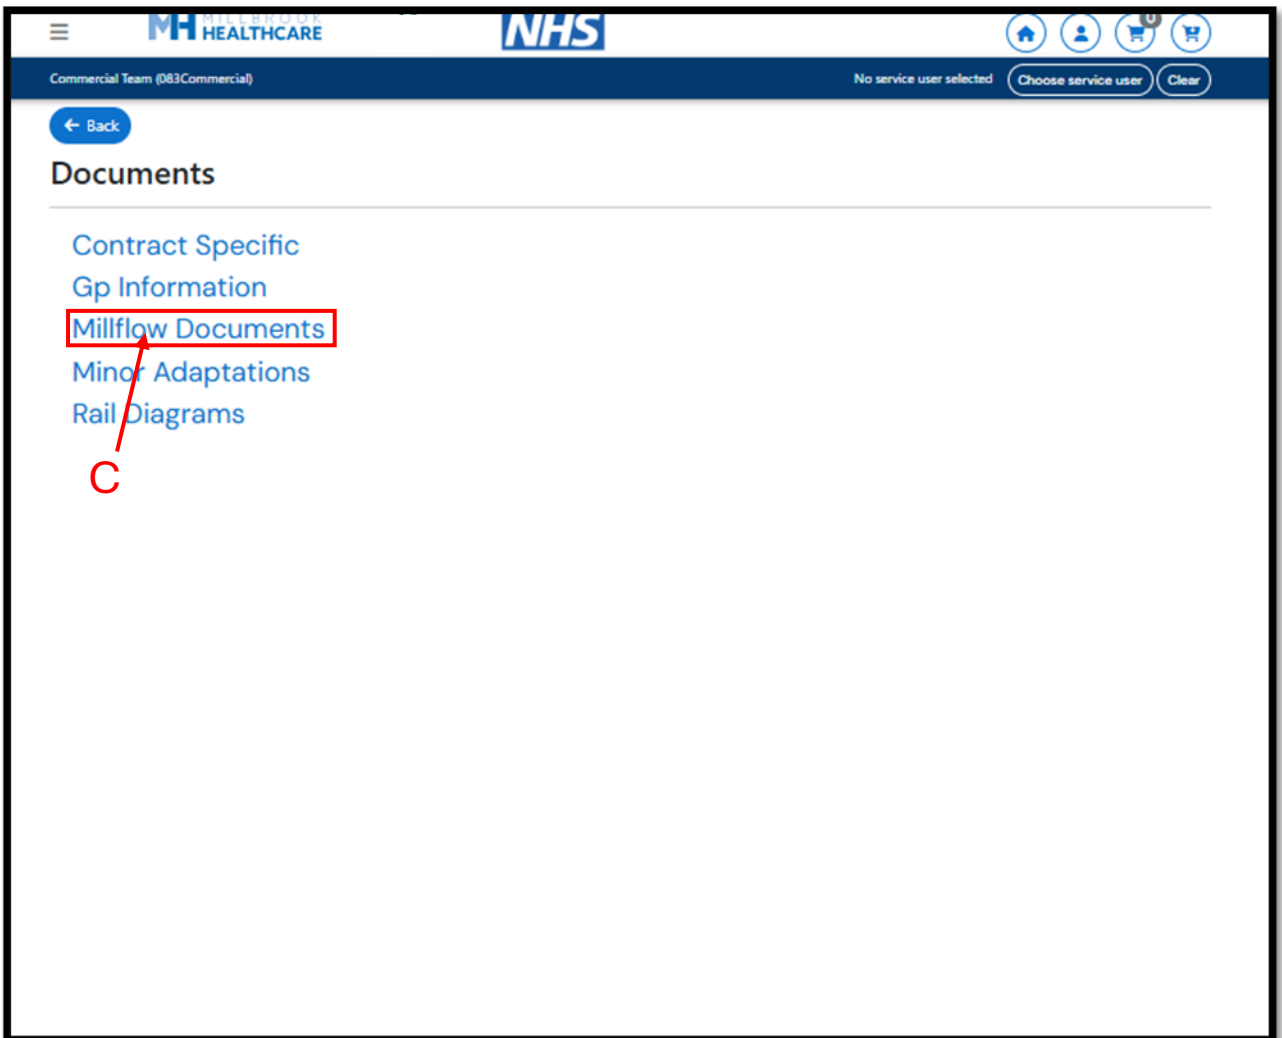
MH MILLBROOK HEALTHCARE
NHS
0
Commercial Team (083Commercial)
No service user selected
Choose service user
Clear
Back
Documents

Contract Specific
Gp Information
Millflow Documents
Minor Adaptations
Rail Diagrams
C